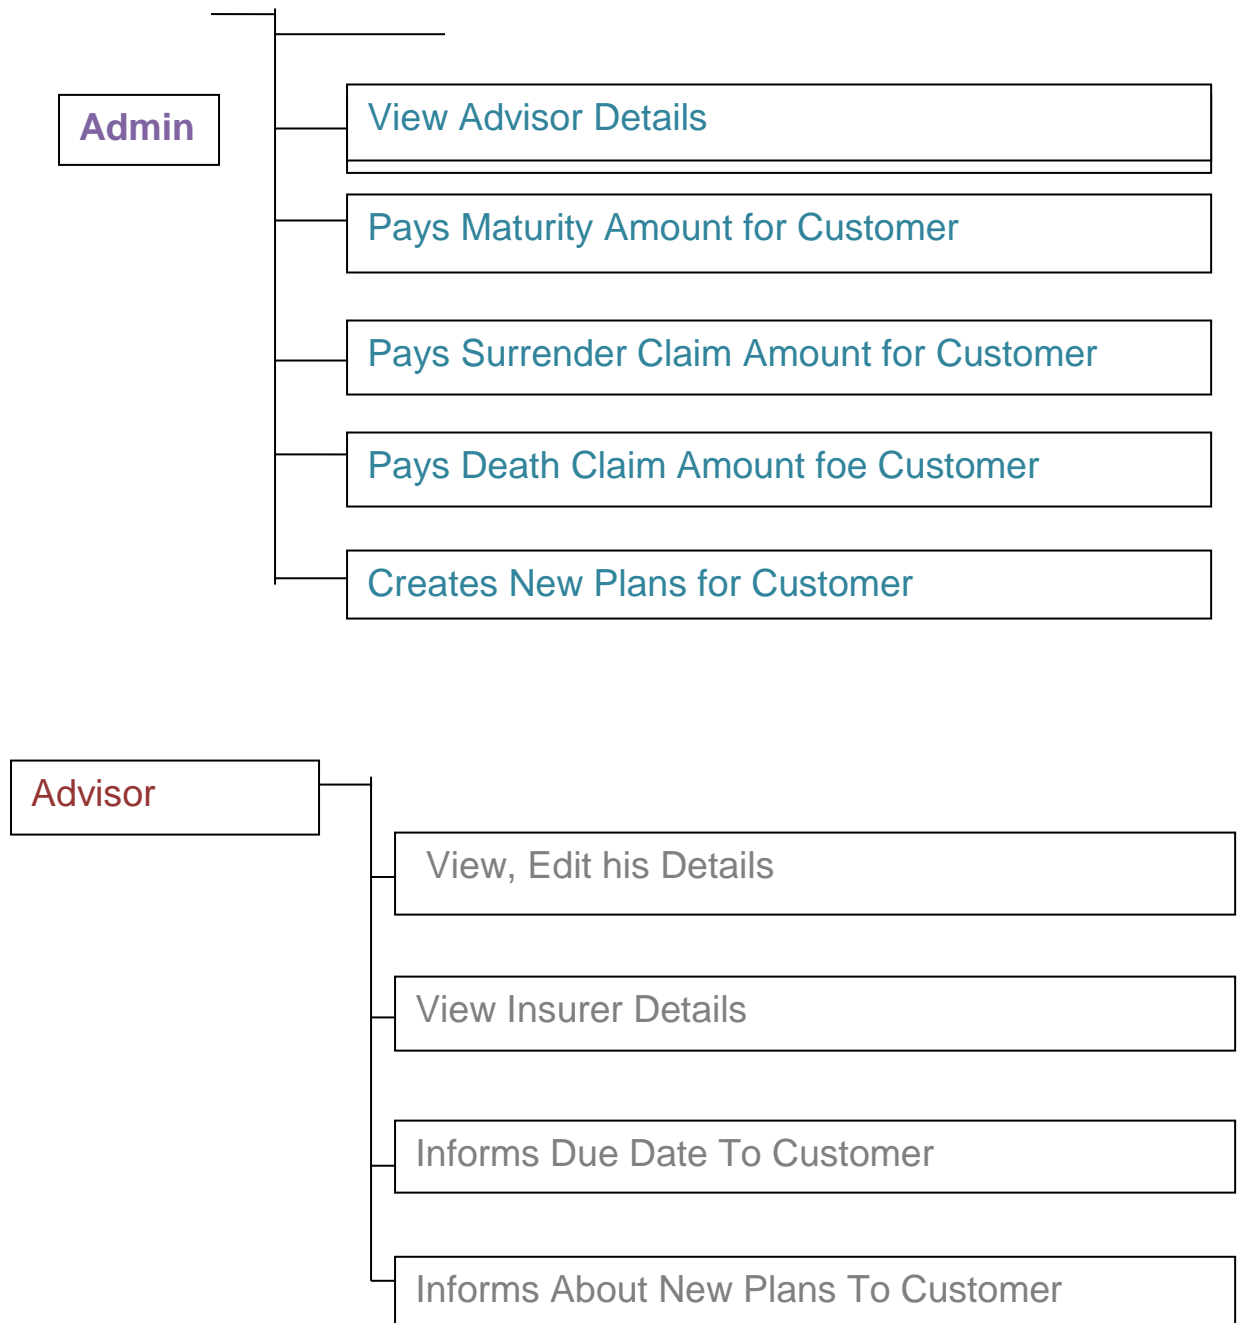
Admin

View Advisor Details

Pays Maturity Amount for Customer

Pays Surrender Claim Amount for Customer

Pays Death Claim Amount foe Customer

Creates New Plans for Customer

Advisor

View, Edit his Details

View Insurer Details

Informs Due Date To Customer

Informs About New Plans To Customer